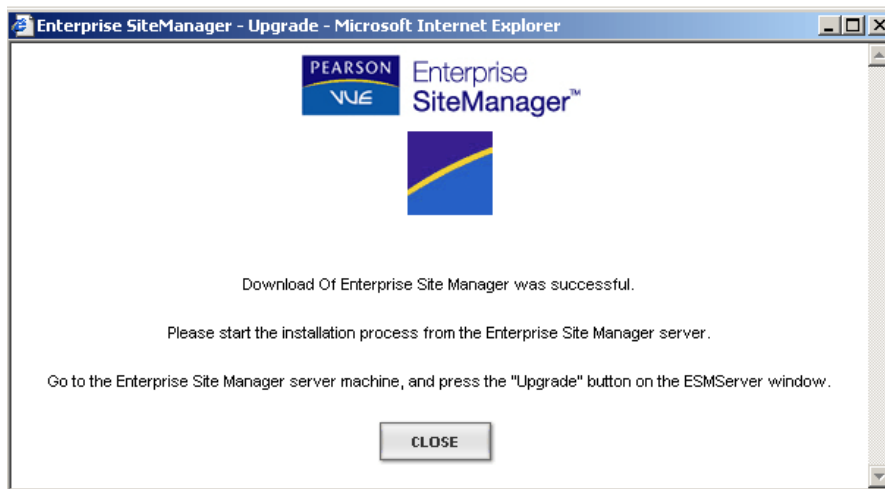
Enterprise SiteManager - Upgrade - Microsoft Internet Explorer

PEARSON VUE Enterprise SiteManager™

Download Of Enterprise Site Manager was successful.

Please start the installation process from the Enterprise Site Manager server.

Go to the Enterprise Site Manager server machine, and press the "Upgrade" button on the ESMServer window.

CLOSE